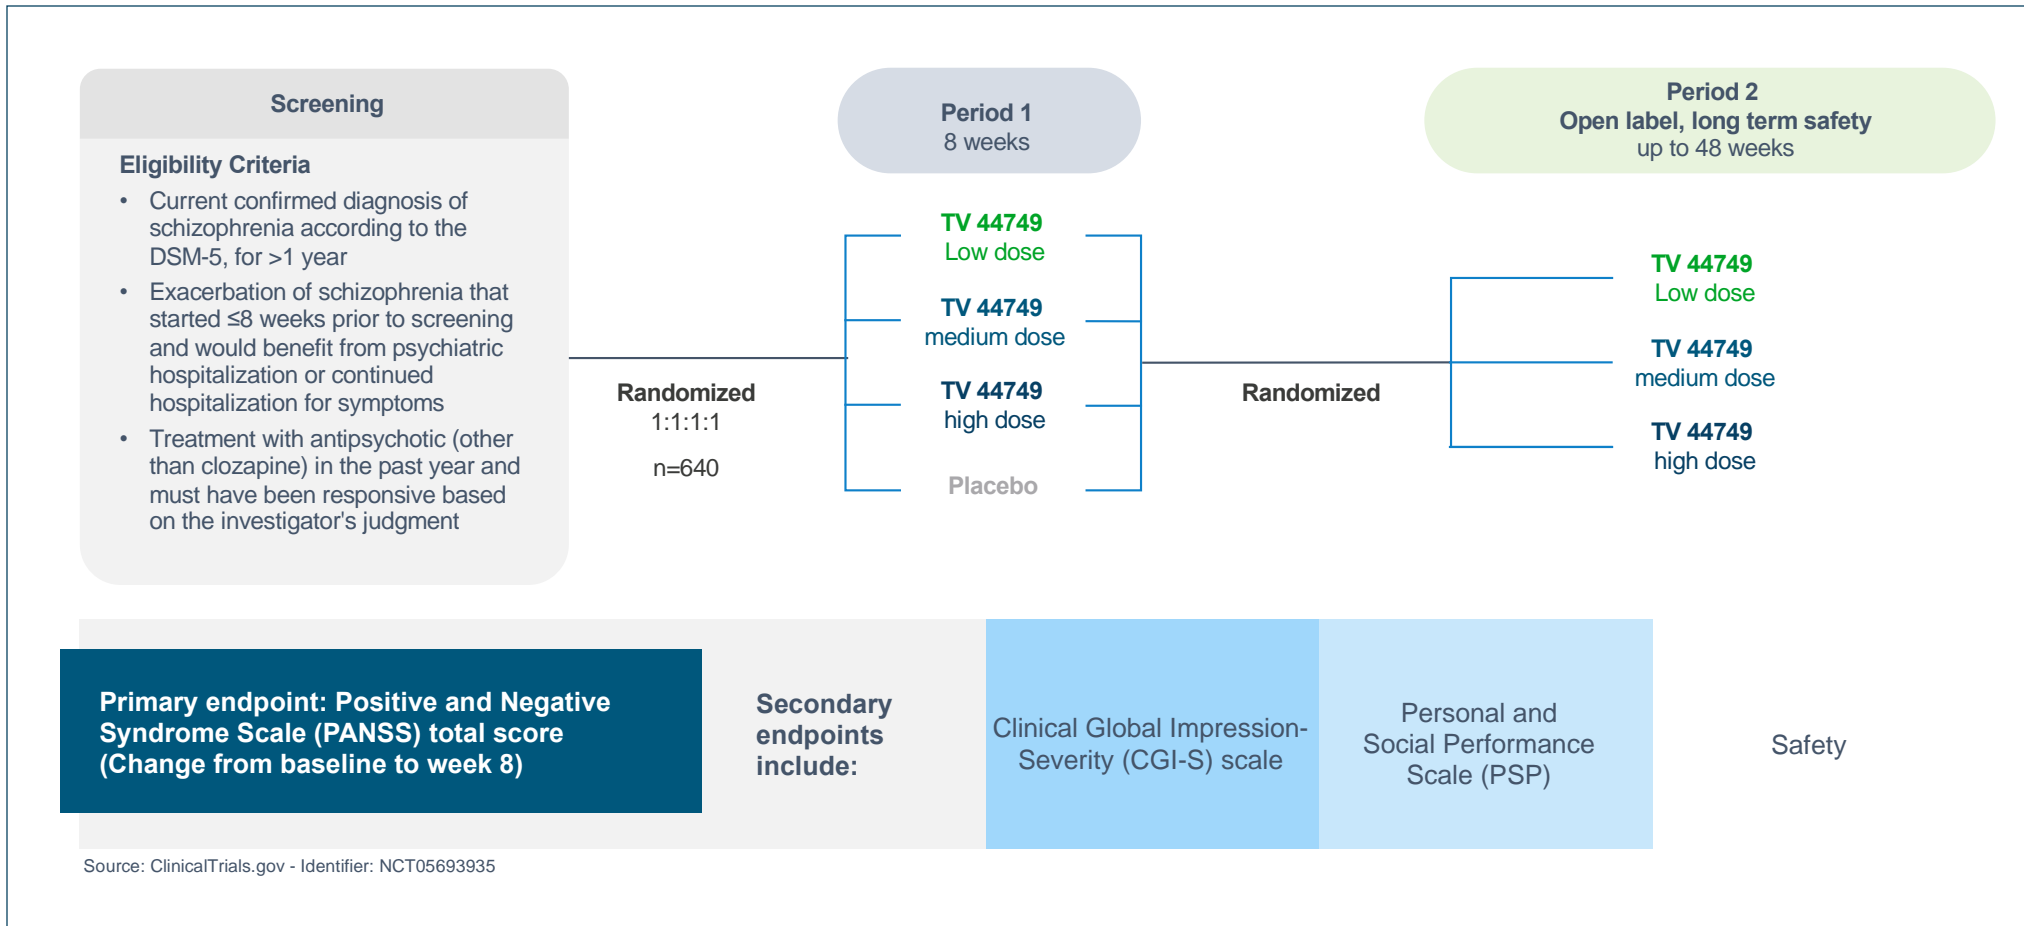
Screening

Eligibility Criteria

- Current confirmed diagnosis of schizophrenia according to the DSM-5, for >1 year
- Exacerbation of schizophrenia that started ≤8 weeks prior to screening and would benefit from psychiatric hospitalization or continued hospitalization for symptoms
- Treatment with antipsychotic (other than clozapine) in the past year and must have been responsive based on the investigator's judgment

Randomized
1:1:1:1
n=640

Period 1
8 weeks

TV 44749
Low dose

TV 44749
medium dose

TV 44749
high dose

Placebo

Randomized

Period 2
Open label, long term safety
up to 48 weeks

TV 44749
Low dose

TV 44749
medium dose

TV 44749
high dose

Primary endpoint: Positive and Negative Syndrome Scale (PANSS) total score (Change from baseline to week 8)

Secondary endpoints include:

Clinical Global Impression-Severity (CGI-S) scale

Personal and Social Performance Scale (PSP)

Safety

Source: ClinicalTrials.gov - Identifier: NCT05693935